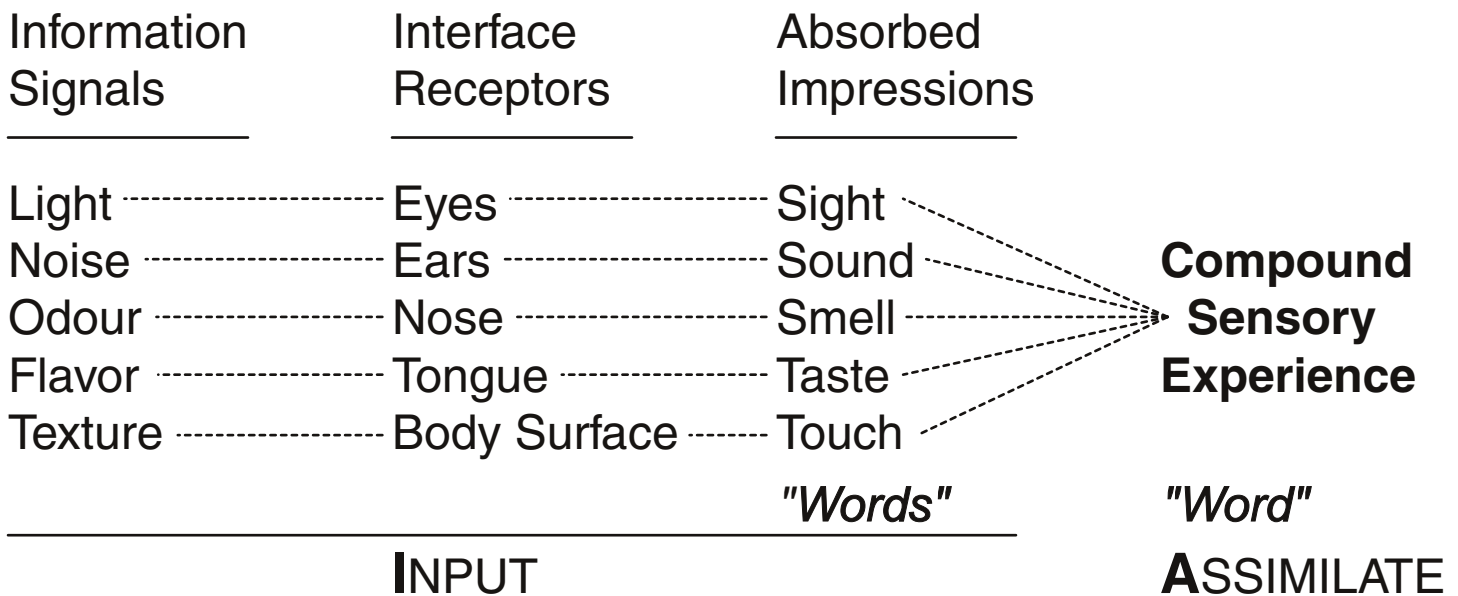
| Information Signals | Interface Receptors | Absorbed Impressions | |
|---|---|---|---|
| Light | Eyes | Sight | |
| Noise | Ears | Sound | **Compound** |
| Odour | Nose | Smell | **Sensory** |
| Flavor | Tongue | Taste | **Experience** |
| Texture | Body Surface | Touch | |
| | | *"Words"* | *"Word"* |

**I**NPUT

**A**SSIMILATE